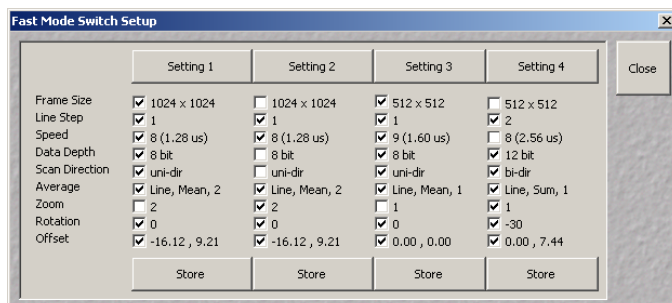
Fast Mode Switch Setup

×

| | Setting 1 | Setting 2 | Setting 3 | Setting 4 |
|---|---|---|---|---|
| Frame Size | ☑ 1024 x 1024 | ☐ 1024 x 1024 | ☑ 512 x 512 | ☐ 512 x 512 |
| Line Step | ☑ 1 | ☑ 1 | ☑ 1 | ☑ 2 |
| Speed | ☑ 8 (1.28 us) | ☑ 8 (1.28 us) | ☑ 9 (1.60 us) | ☐ 8 (2.56 us) |
| Data Depth | ☑ 8 bit | ☐ 8 bit | ☑ 8 bit | ☑ 12 bit |
| Scan Direction | ☑ uni-dir | ☐ uni-dir | ☑ uni-dir | ☑ bi-dir |
| Average | ☑ Line, Mean, 2 | ☑ Line, Mean, 2 | ☑ Line, Mean, 1 | ☑ Line, Sum, 1 |
| Zoom | ☐ 2 | ☑ 2 | ☐ 1 | ☑ 1 |
| Rotation | ☑ 0 | ☑ 0 | ☑ 0 | ☑ -30 |
| Offset | ☑ -16.12 , 9.21 | ☑ -16.12 , 9.21 | ☑ 0.00 , 0.00 | ☑ 0.00 , 7.44 |
| | Store | Store | Store | Store |

Close